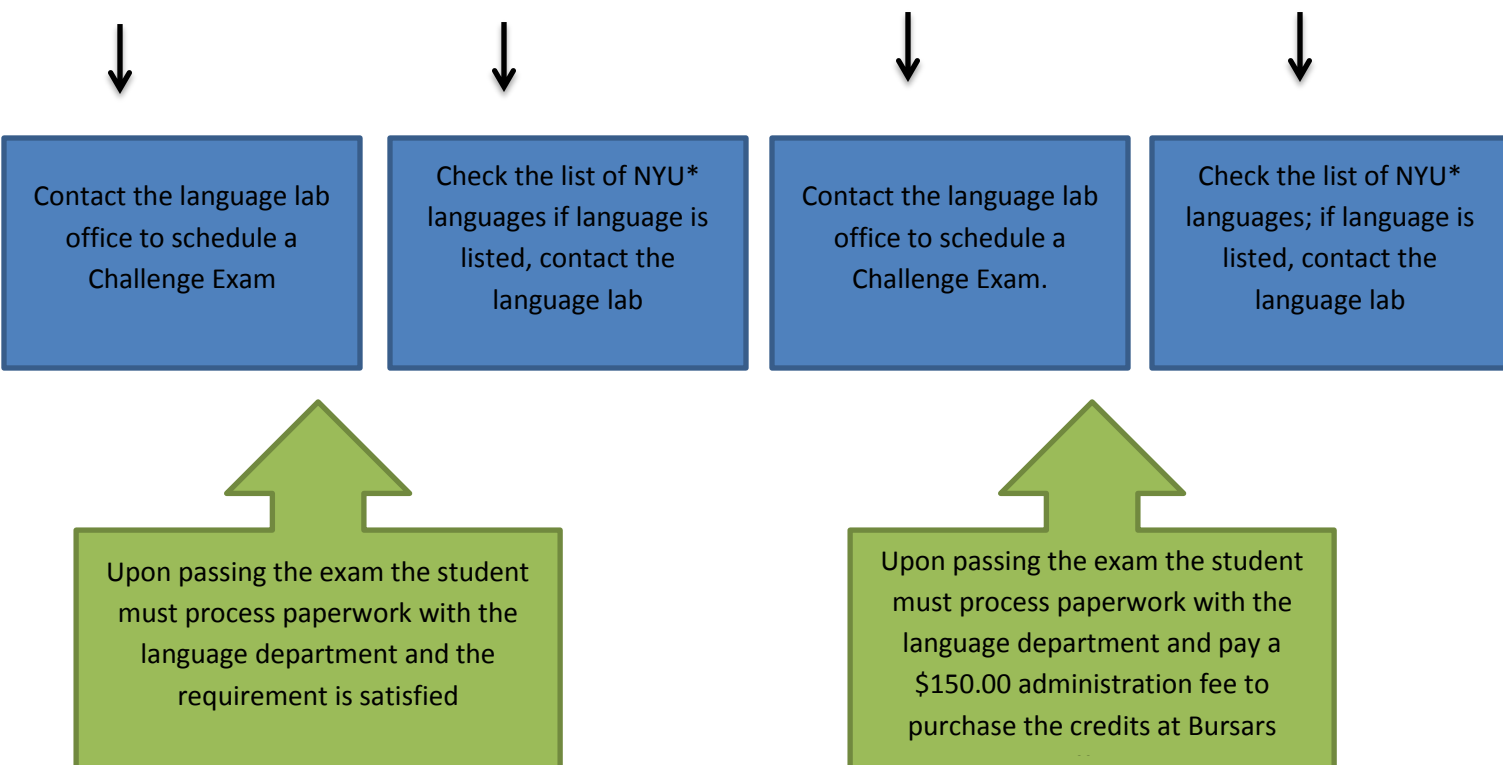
Contact the language lab office to schedule a Challenge Exam

Check the list of NYU* languages if language is listed, contact the language lab

Contact the language lab office to schedule a Challenge Exam.

Check the list of NYU* languages; if language is listed, contact the language lab

Upon passing the exam the student must process paperwork with the language department and the requirement is satisfied

Upon passing the exam the student must process paperwork with the language department and pay a \$150.00 administration fee to purchase the credits at Bursars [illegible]